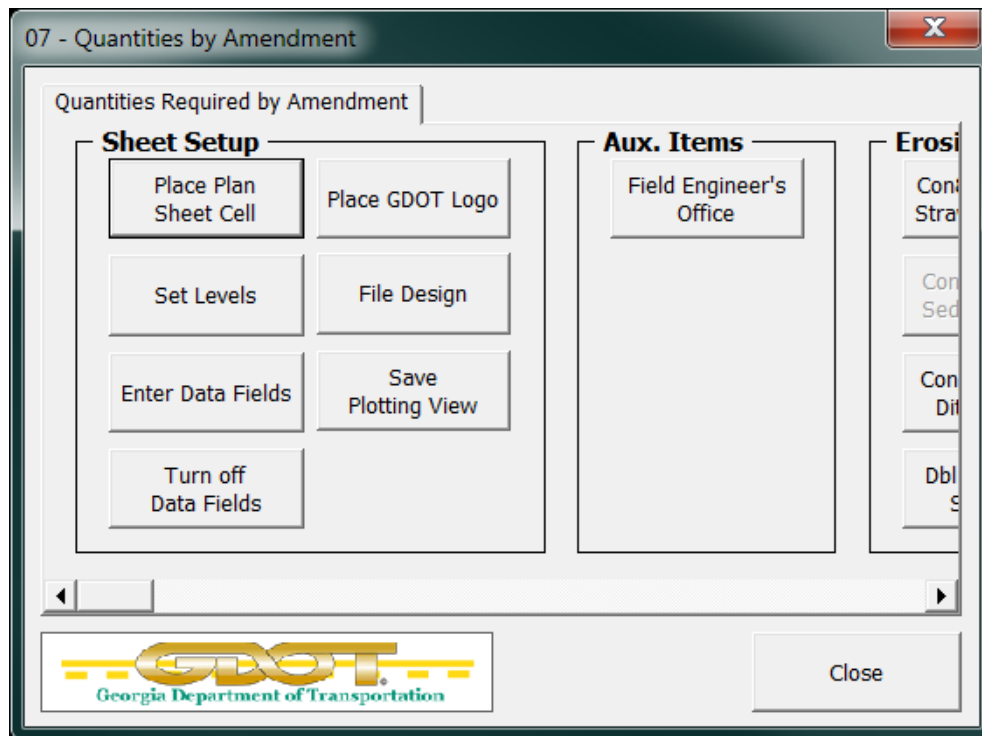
07 - Quantities by Amendment

Quantities Required by Amendment

Sheet Setup

Place Plan Sheet Cell

Place GDOT Logo

Set Levels

File Design

Enter Data Fields

Save Plotting View

Turn off Data Fields

Aux. Items

Field Engineer's Office

Erosi

Con Stra

Con Sed

Con Dit

Dbl S

GDOT

Georgia Department of Transportation

Close